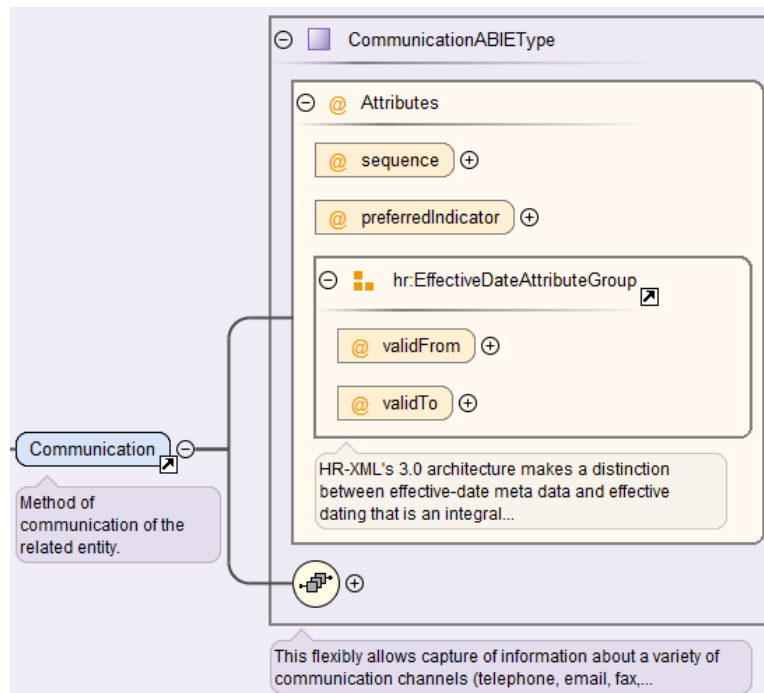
CommunicationABIEType

Attributes

sequence

preferredIndicator

hr:EffectiveDateAttributeGroup

validFrom

validTo

HR-XML's 3.0 architecture makes a distinction between effective-date meta data and effective dating that is an integral...

Communication

Method of communication of the related entity.

This flexibly allows capture of information about a variety of communication channels (telephone, email, fax,...